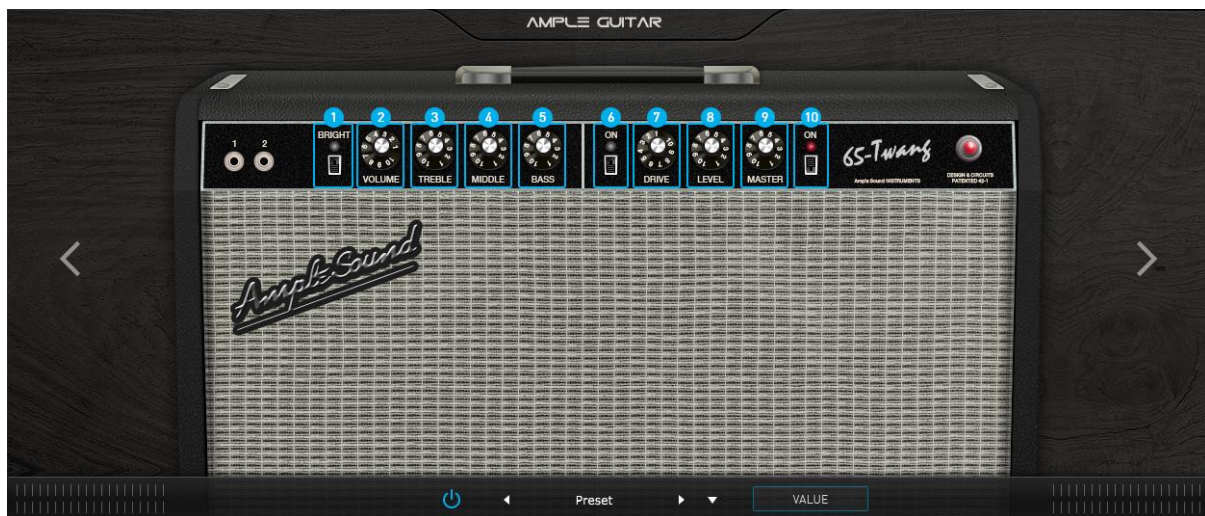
AMPLE GUITAR

1 2

1 BRIGHT

2 VOLUME

3 TREBLE

4 MIDDLE

5 BASS

6 ON

7 DRIVE

8 LEVEL

9 MASTER

10 ON

65-Twang

Ample Sound INSTRUMENTS

DESIGN & CIRCUITS PATENTED 42-1

AmpleSound

<

>

Preset

VALUE